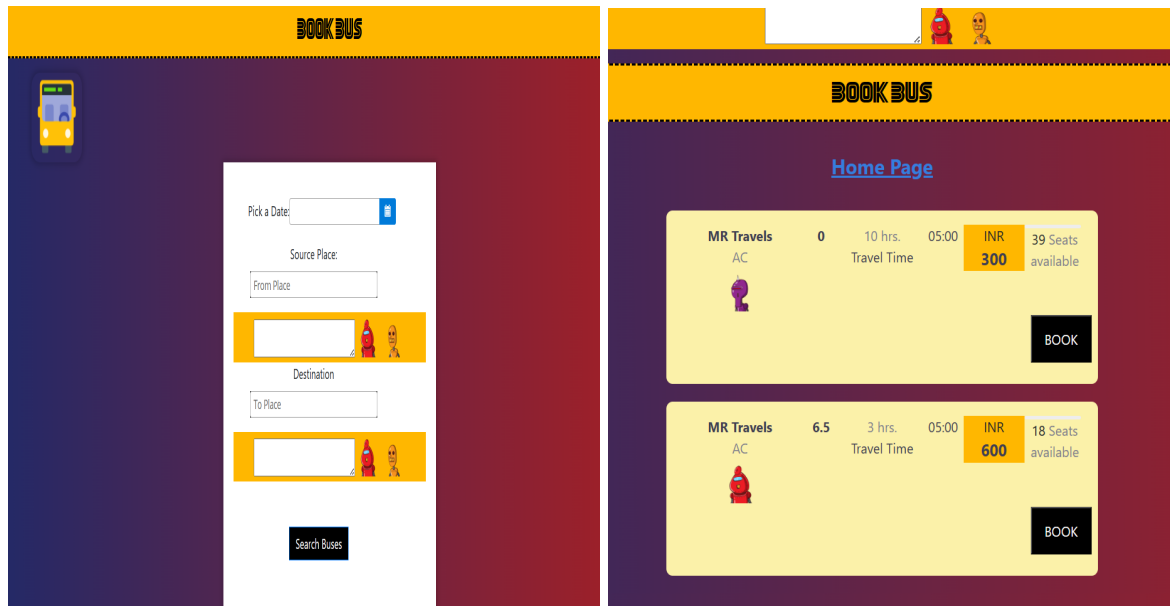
BOOK BUS

Pick a Date:

Source Place:

From Place

Destination

To Place

Search Buses

BOOK BUS

Home Page

| MR Travels AC | 0 | 10 hrs. Travel Time | 05:00 | INR 300 | 39 Seats available |
|---|---|---|---|---|---|

BOOK

| MR Travels AC | 6.5 | 3 hrs. Travel Time | 05:00 | INR 600 | 18 Seats available |
|---|---|---|---|---|---|

BOOK